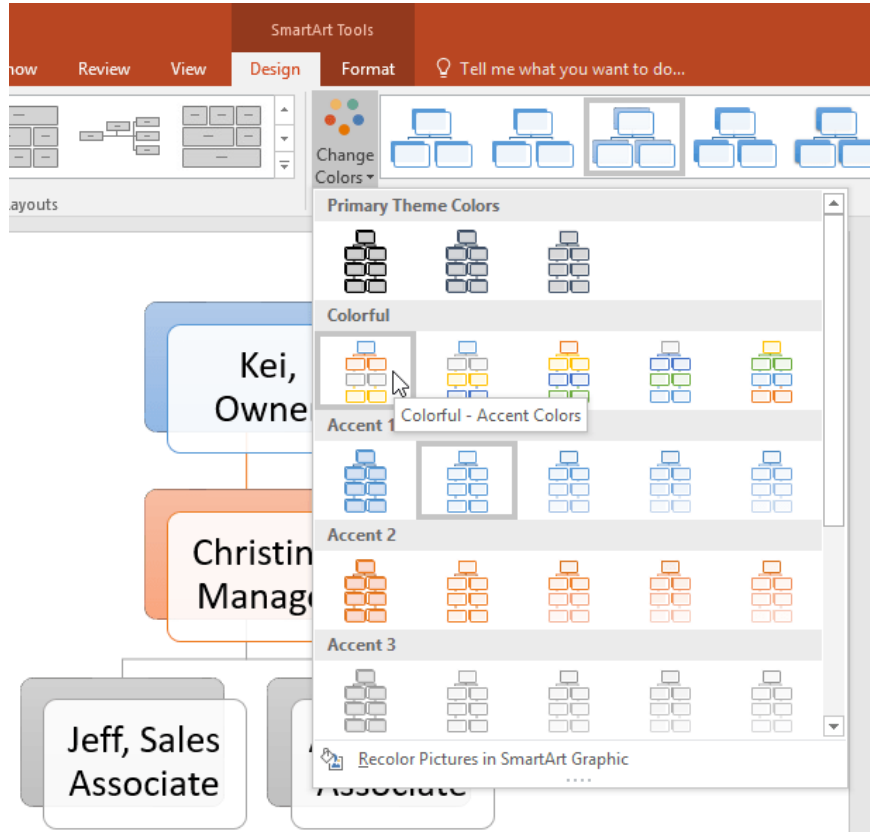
SmartArt Tools

how Review View Design Format Tell me what you want to do...

Change Colors

ayouts

Primary Theme Colors

Colorful

Colorful - Accent Colors

Accent 1

Accent 2

Accent 3

Recolor Pictures in SmartArt Graphic

Kei, Owne

Christin Manage

Jeff, Sales Associate

Associate